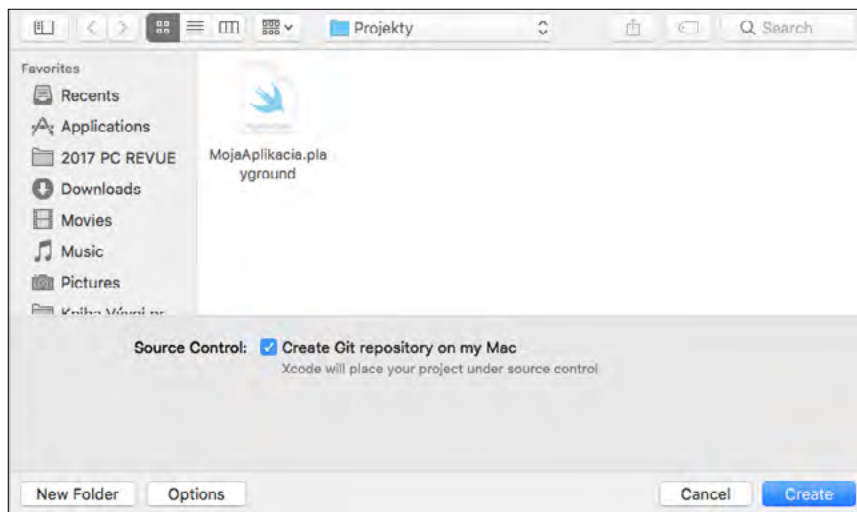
Projekty

Search

Favorites

Recents

Applications

2017 PC REVUE

Downloads

Movies

Music

Pictures

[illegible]

MojaAplikacia.playground

Source Control: Create Git repository on my Mac

Xcode will place your project under source control

New Folder

Options

Cancel

Create